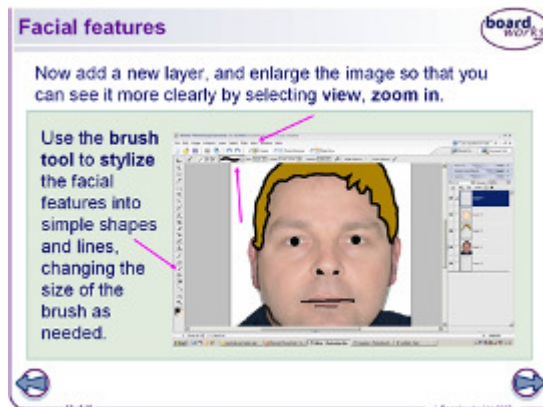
Facial features

board works

Now add a new layer, and enlarge the image so that you can see it more clearly by selecting view, zoom in.

Use the brush tool to stylize the facial features into simple shapes and lines, changing the size of the brush as needed.